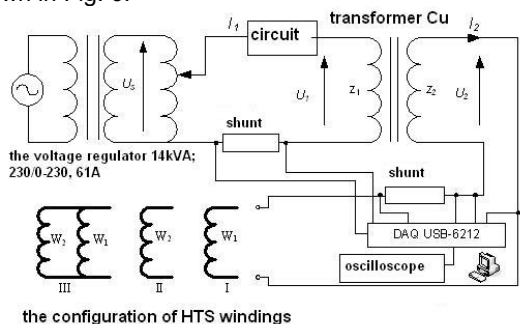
wn in Fig. 3.

$I_1$ circuit transformer Cu $I_2$

$U_s$ $U_1$ $z_1$ $z_2$ $U_2$

shunt

the voltage regulator 14kVA; 230/0-230, 61A

shunt

$W_2$ $W_1$ $W_2$ $W_1$

DAQ USB-6212

oscilloscope

III II I

the configuration of HTS windings